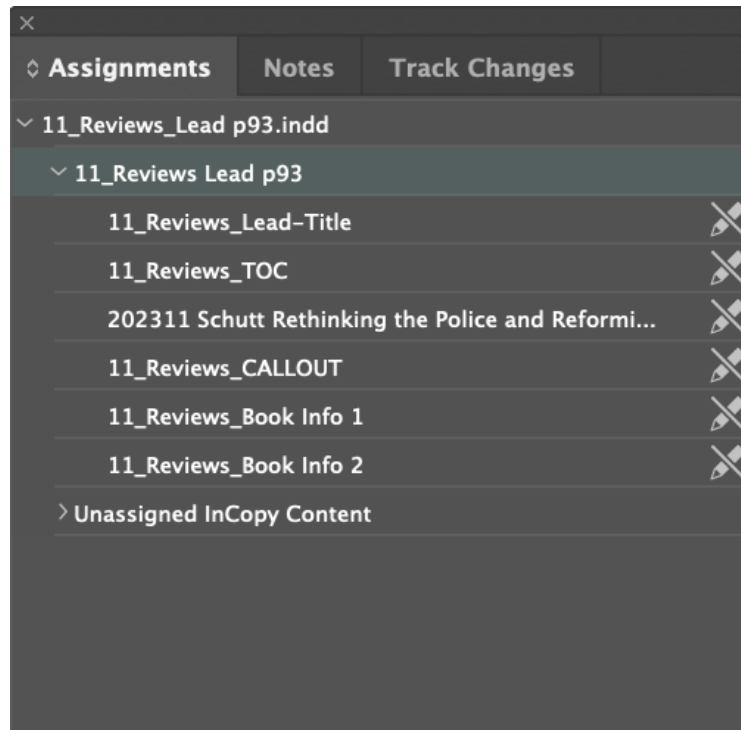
×

Assignments Notes Track Changes

11_Reviews_Lead p93.indd

11_Reviews Lead p93

11_Reviews_Lead-Title

11_Reviews_TOC

202311 Schutt Rethinking the Police and Reformi...

11_Reviews_CALLOUT

11_Reviews_Book Info 1

11_Reviews_Book Info 2

Unassigned InCopy Content